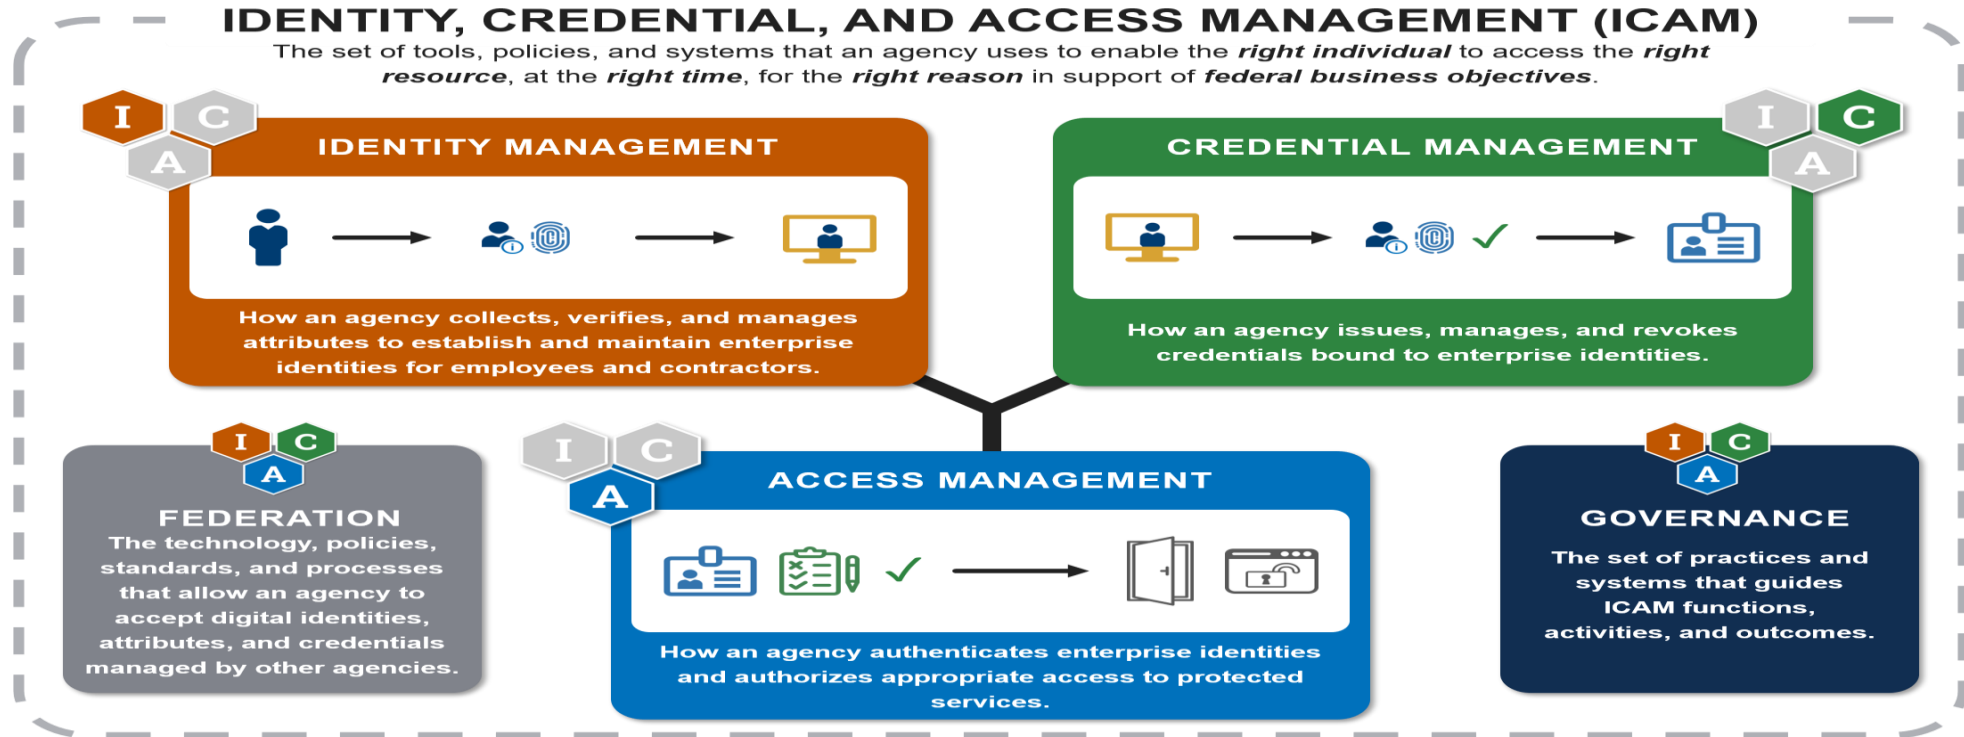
IDENTITY, CREDENTIAL, AND ACCESS MANAGEMENT (ICAM)

The set of tools, policies, and systems that an agency uses to enable the ***right individual*** to access the ***right resource***, at the ***right time***, for the ***right reason*** in support of ***federal business objectives***.

I C A

IDENTITY MANAGEMENT

How an agency collects, verifies, and manages attributes to establish and maintain enterprise identities for employees and contractors.

I C A

CREDENTIAL MANAGEMENT

How an agency issues, manages, and revokes credentials bound to enterprise identities.

I C A

FEDERATION

The technology, policies, standards, and processes that allow an agency to accept digital identities, attributes, and credentials managed by other agencies.

I C A

ACCESS MANAGEMENT

How an agency authenticates enterprise identities and authorizes appropriate access to protected services.

I C A

GOVERNANCE

The set of practices and systems that guides ICAM functions, activities, and outcomes.